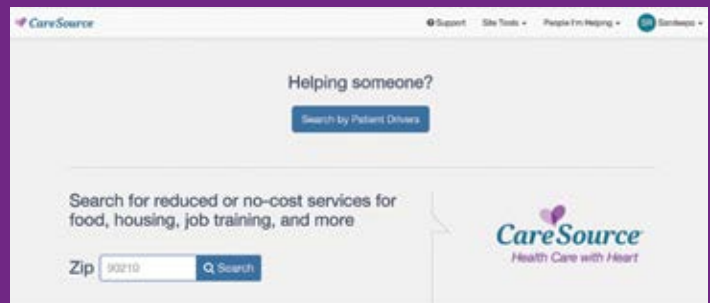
CareSource

Support Site Tools People I'm Helping SR Sandeeps

Helping someone?

Search by Patient Drivers

Search for reduced or no-cost services for food, housing, job training, and more

Zip 90210 Search

CareSource
Health Care with Heart